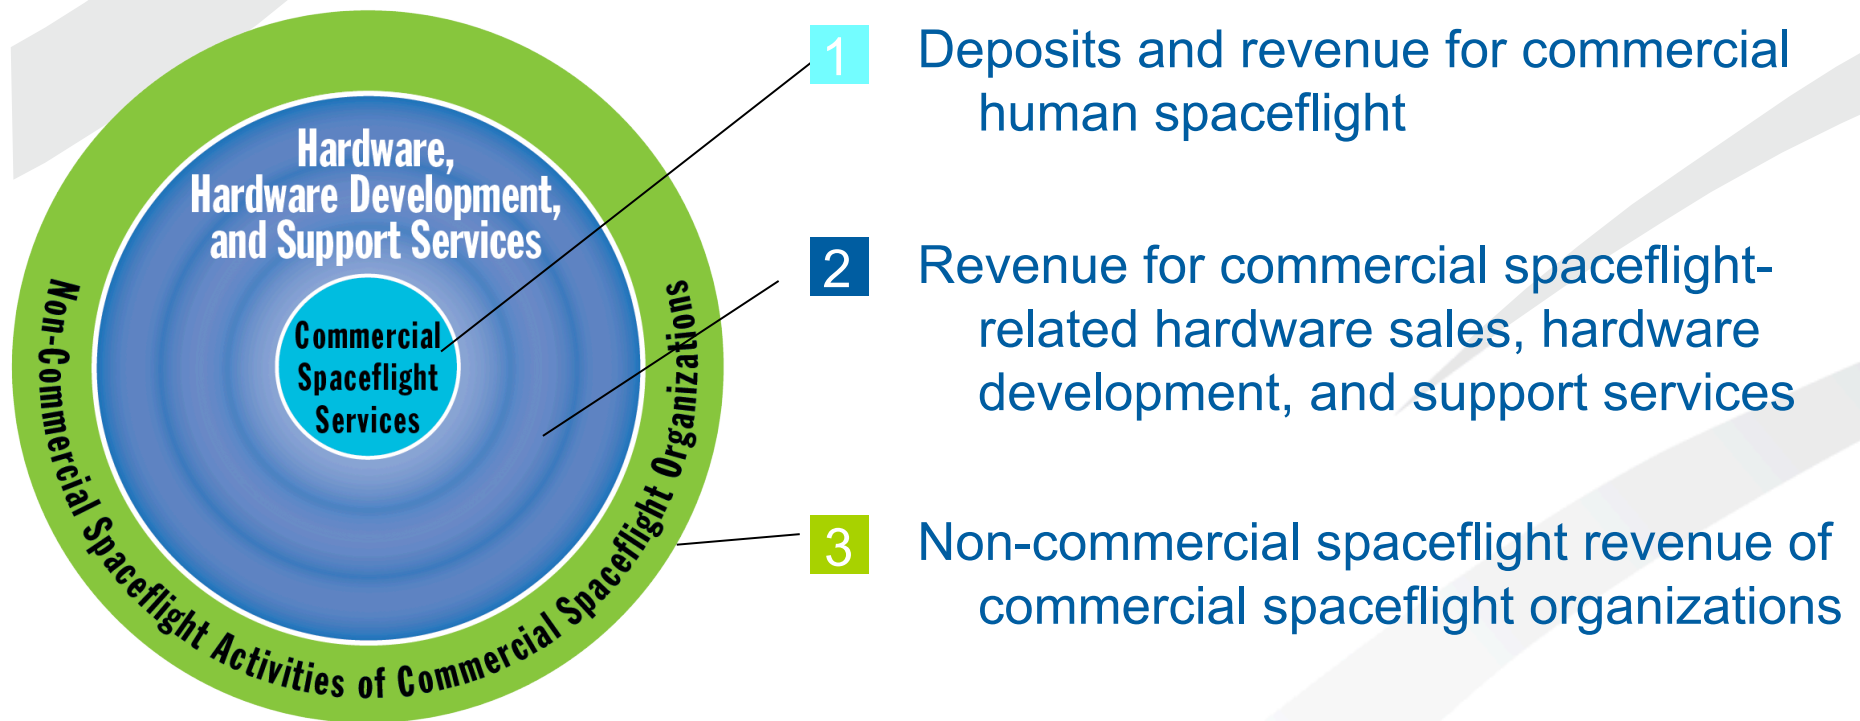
Hardware, Hardware Development, and Support Services

Commercial Spaceflight Services

Non-Commercial Spaceflight Activities of Commercial Spaceflight Organizations

1 Deposits and revenue for commercial human spaceflight

2 Revenue for commercial spaceflight-related hardware sales, hardware development, and support services

3 Non-commercial spaceflight revenue of commercial spaceflight organizations